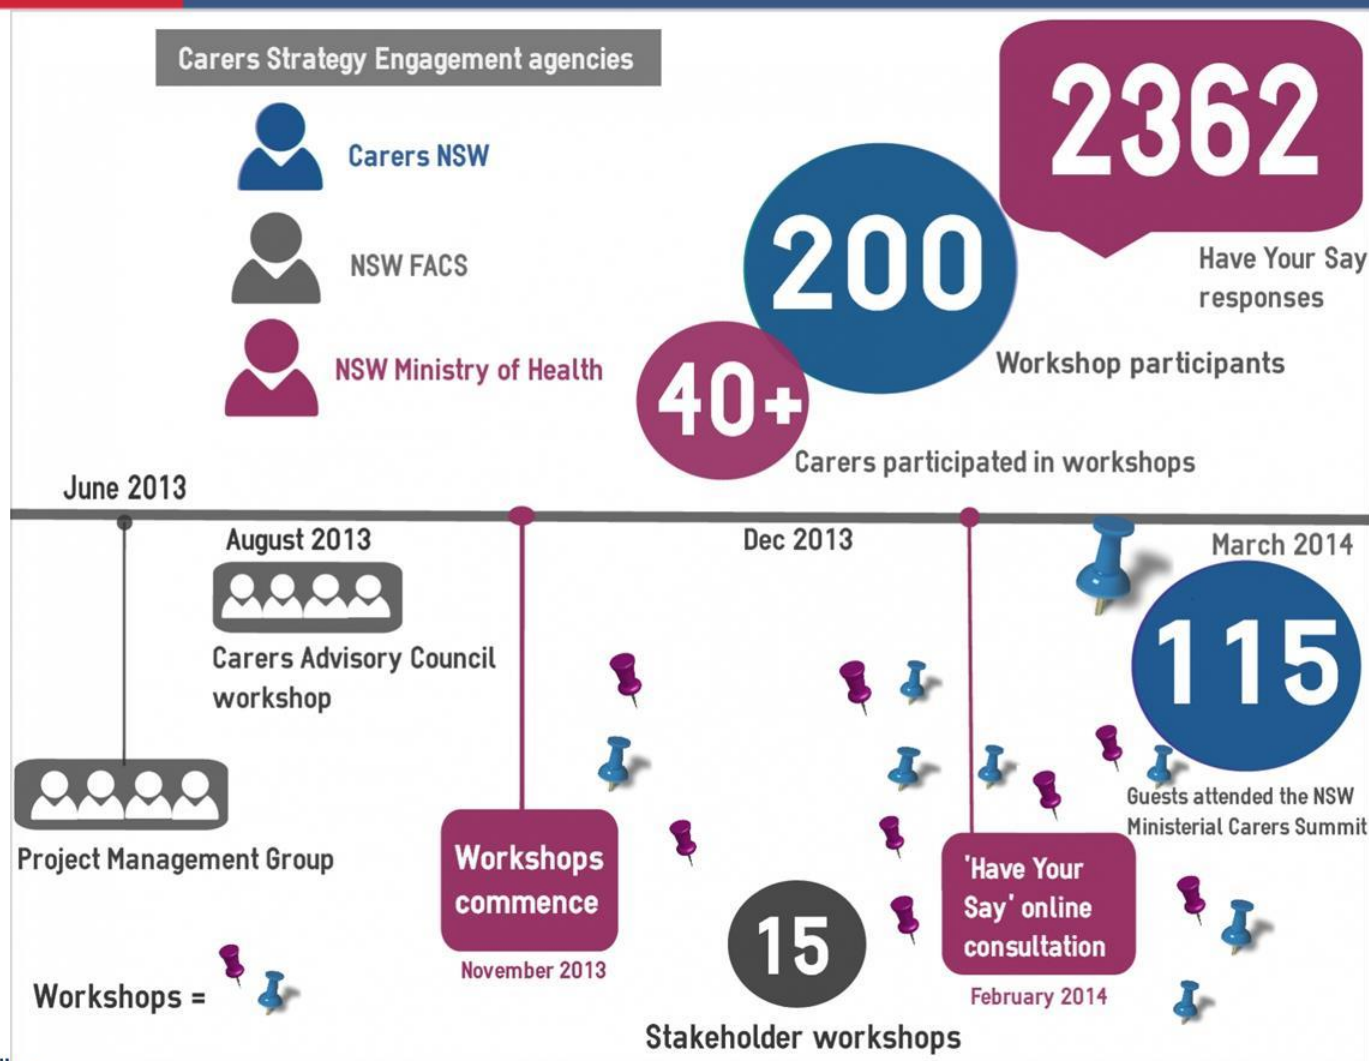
Carers Strategy Engagement agencies

Carers NSW

NSW FACS

NSW Ministry of Health

2362

Have Your Say responses

200

Workshop participants

40+

Carers participated in workshops

June 2013

August 2013

Dec 2013

March 2014

Carers Advisory Council workshop

115

Guests attended the NSW Ministerial Carers Summit

Project Management Group

Workshops commence

November 2013

15

Stakeholder workshops

'Have Your Say' online consultation

February 2014

Workshops =